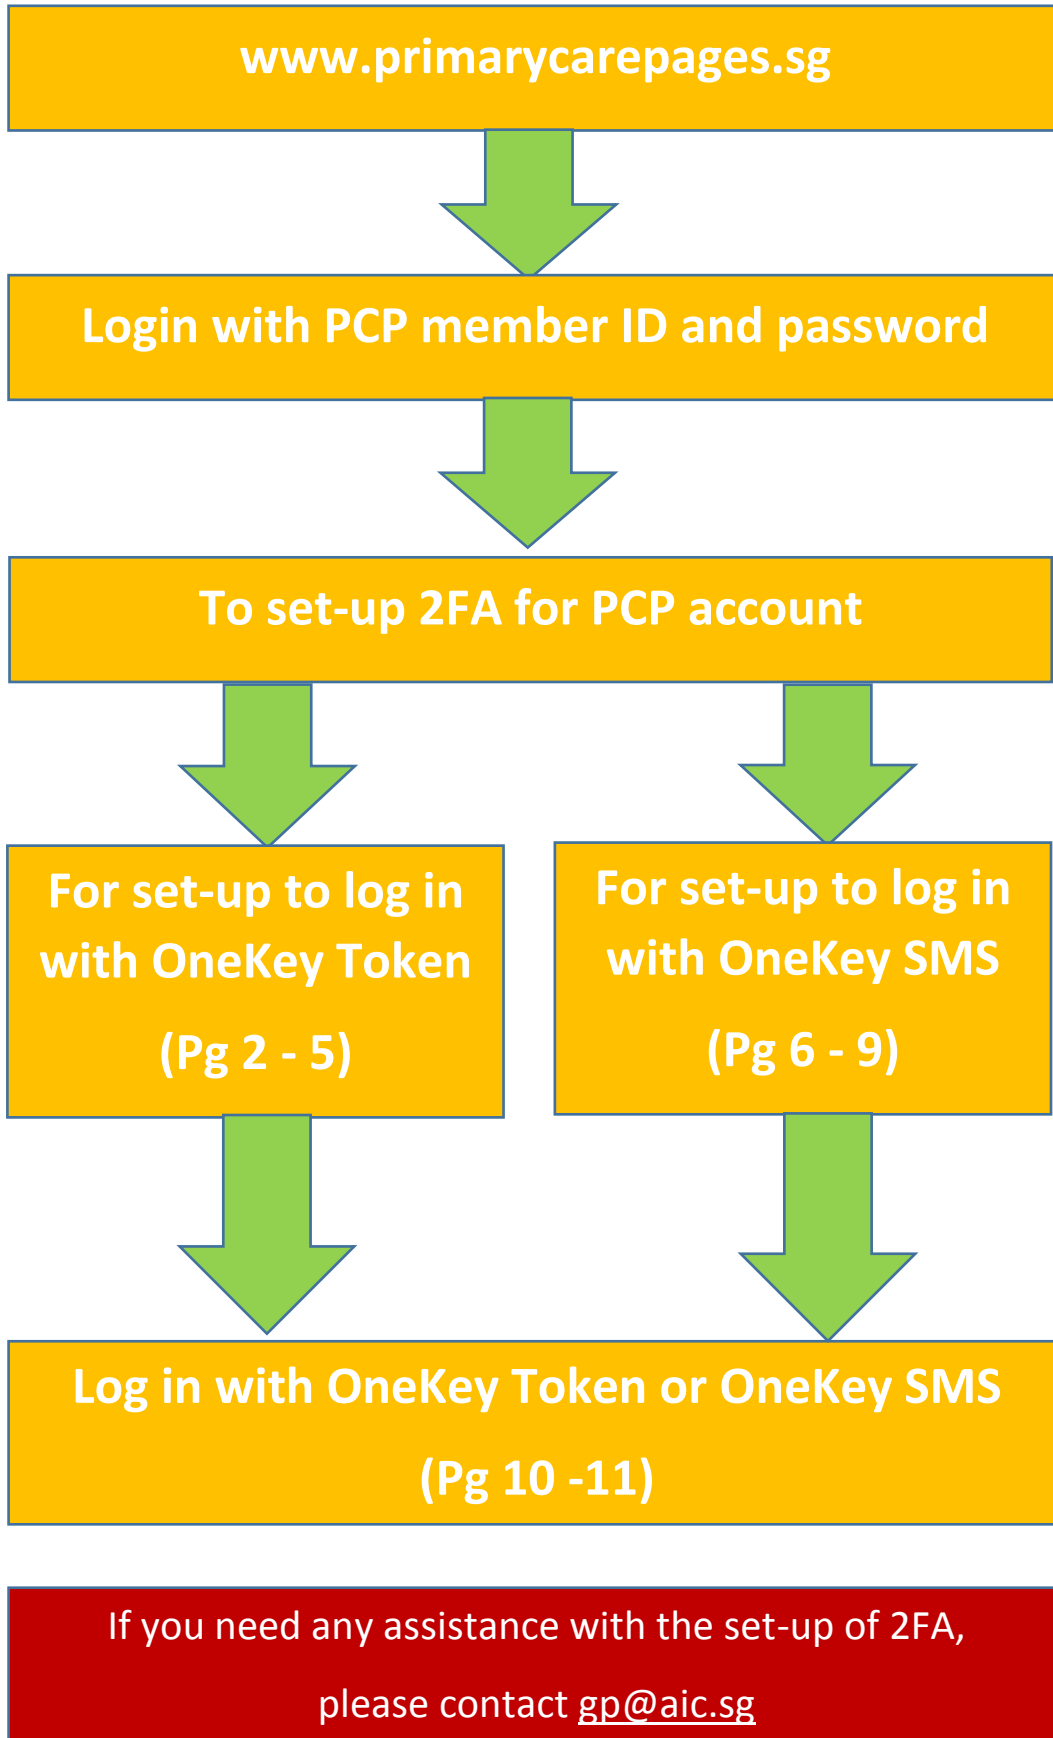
www.primarycarepages.sg

Login with PCP member ID and password

To set-up 2FA for PCP account

For set-up to log in with OneKey Token (Pg 2 - 5)

For set-up to log in with OneKey SMS (Pg 6 - 9)

Log in with OneKey Token or OneKey SMS (Pg 10 -11)

If you need any assistance with the set-up of 2FA, please contact gp@aic.sg